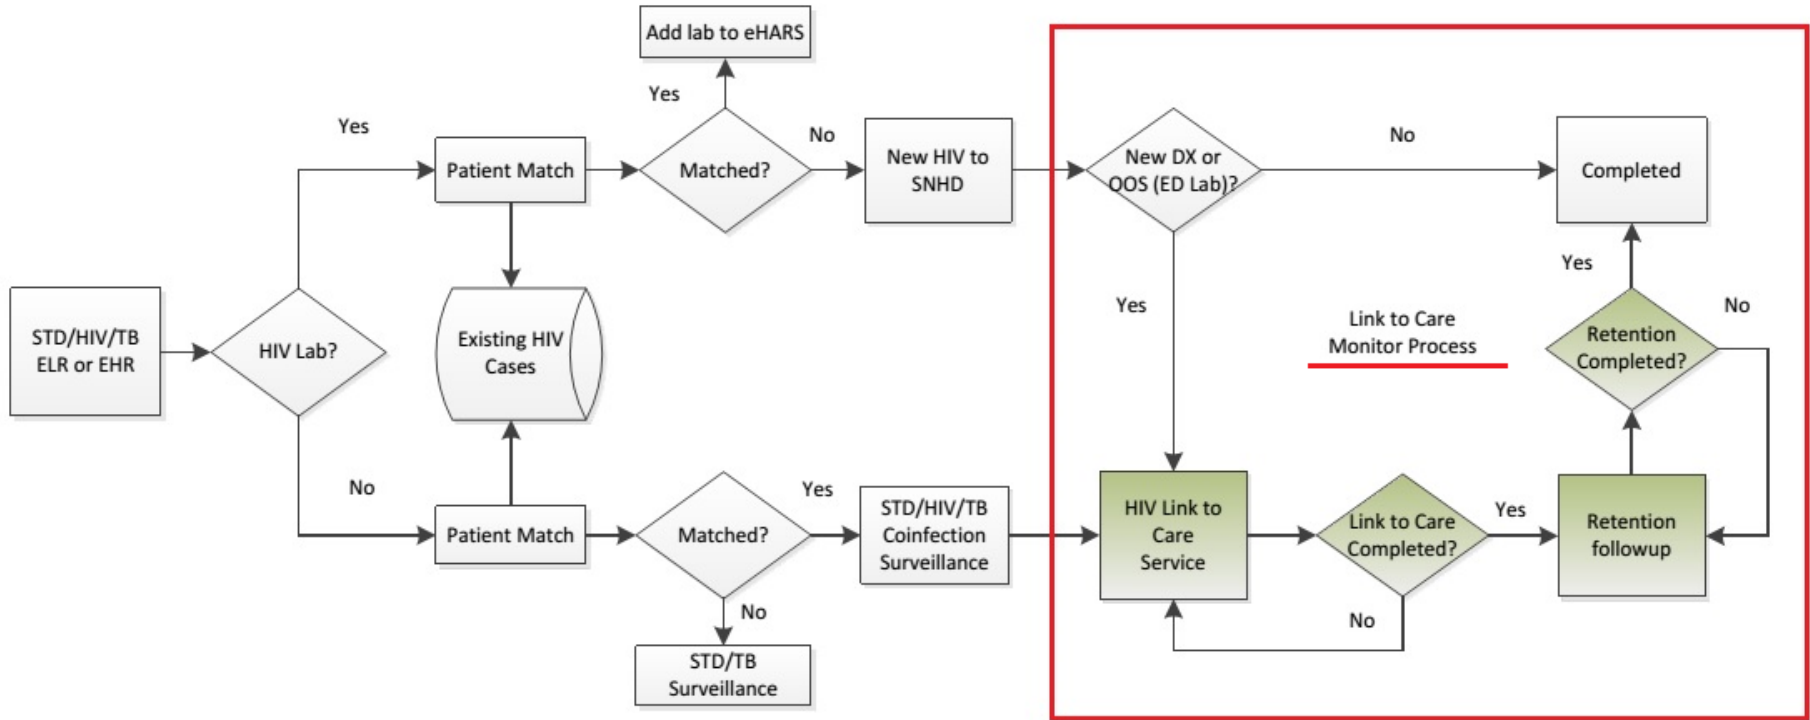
Add lab to eHARS

Yes

Yes

Patient Match

Matched?

No

New HIV to SNHD

New DX or OOS (ED Lab)?

No

Completed

STD/HIV/TB ELR or EHR

HIV Lab?

Existing HIV Cases

Yes

Link to Care Monitor Process

Yes

Retention Completed?

No

No

Patient Match

Matched?

Yes

STD/HIV/TB Coinfection Surveillance

HIV Link to Care Service

Link to Care Completed?

Yes

Retention followup

No

No

STD/TB Surveillance